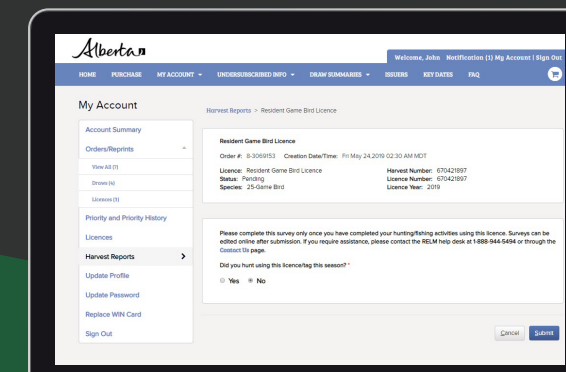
Alberta

Welcome, John Notification (1) My Account | Sign Out

HOME PURCHASE MY ACCOUNT UNDERSUBSCRIBED INFO DRAW SUMMARIES ISSUERS KEY DATES FAQ

My Account

Account Summary
Orders/Reprints
View All (1)
Draws (4)
Licences (1)
Priority and Priority History
Licences
Harvest Reports
Update Profile
Update Password
Replace WIN Card
Sign Out

Harvest Reports > Resident Game Bird Licence

Resident Game Bird Licence

Order #: 8-3069153 Creation Date/Time: Fri May 24,2019 02:30 AM MDT

Licence: Resident Game Bird Licence
Status: Pending
Species: 25-Game Bird

Harvest Number: 670421897
Licence Number: 670421897
Licence Year: 2019

Please complete this survey only once you have completed your hunting/fishing activities using this licence. Surveys can be edited online after submission. If you require assistance, please contact the RELM help desk at 1-888-944-5494 or through the Contact Us page.

Did you hunt using this licence/tag this season? *

Yes No

Cancel Submit